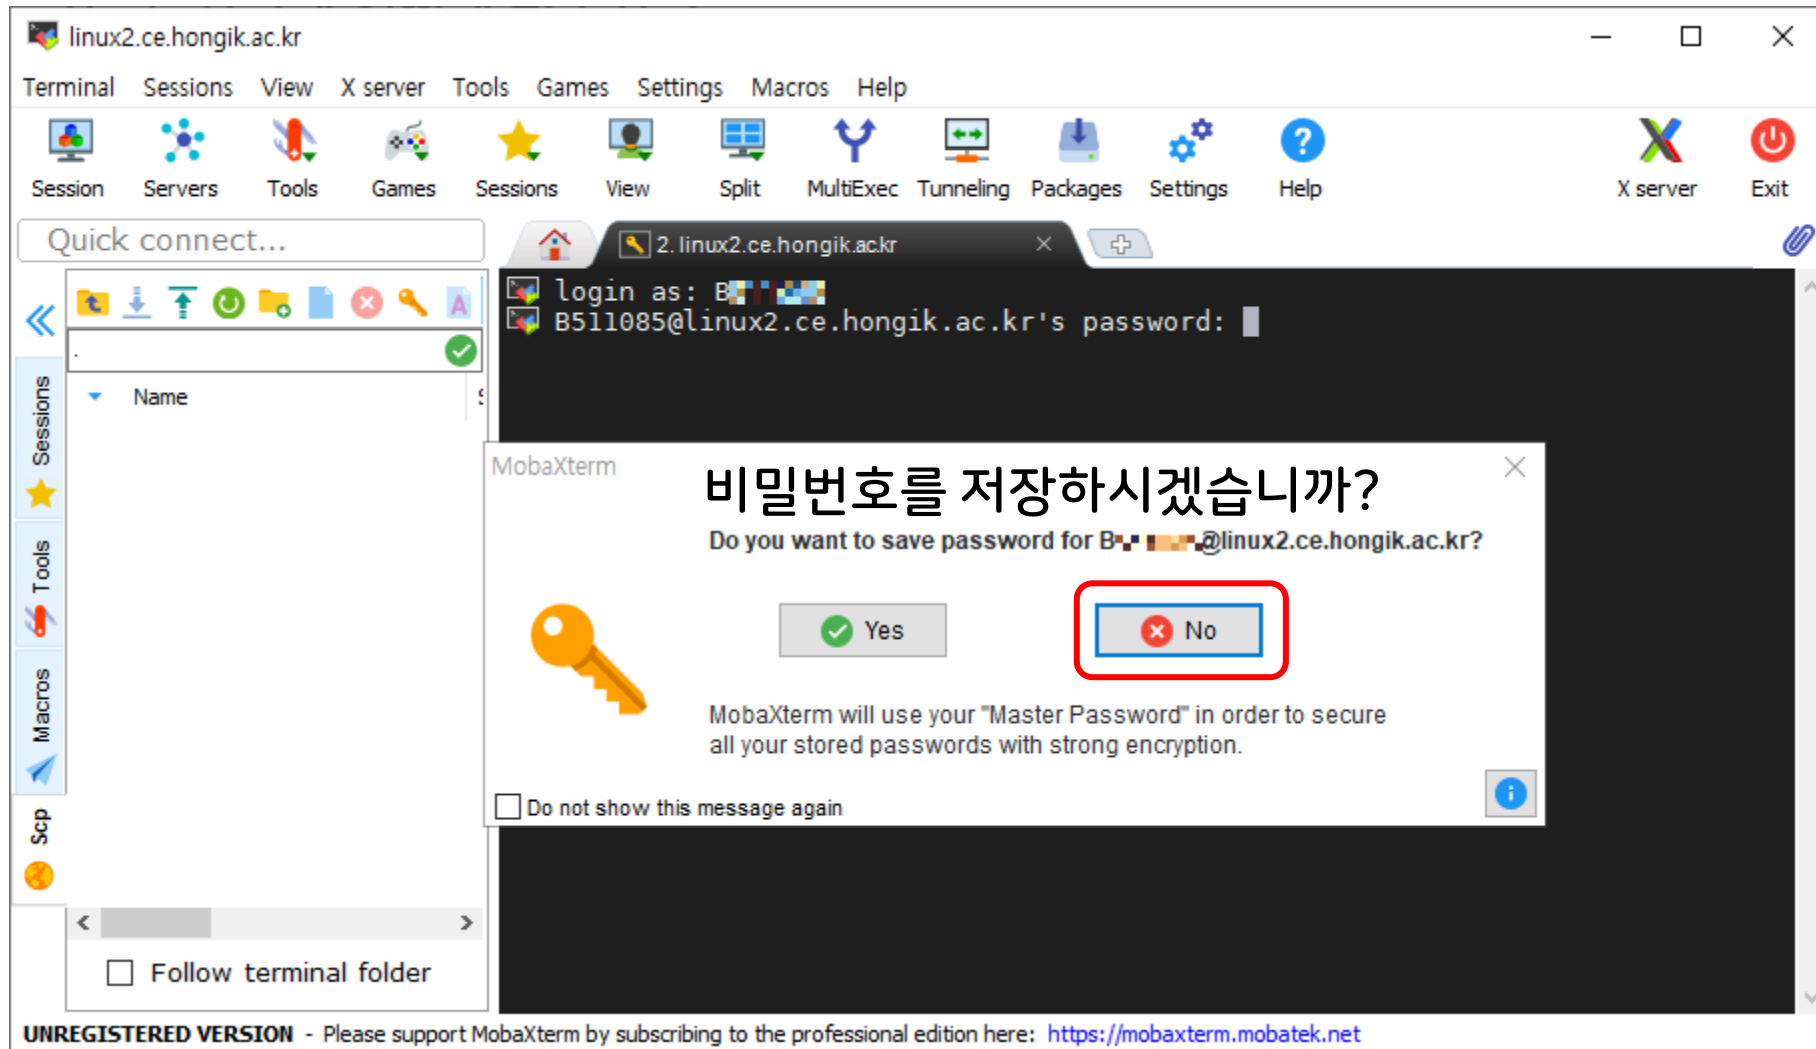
linux2.ce.hongik.ac.kr

Terminal Sessions View X server Tools Games Settings Macros Help

Session Servers Tools Games Sessions View Split MultiExec Tunneling Packages Settings Help X server Exit

Quick connect...

2. linux2.ce.hongik.ac.kr

login as: B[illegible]
B511085@linux2.ce.hongik.ac.kr's password:

Sessions Tools Macros Scp

Name

MobaXterm

비밀번호를 저장하시겠습니까?

Do you want to save password for B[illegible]@linux2.ce.hongik.ac.kr?

Yes No

MobaXterm will use your "Master Password" in order to secure all your stored passwords with strong encryption.

Do not show this message again

Follow terminal folder

UNREGISTERED VERSION - Please support MobaXterm by subscribing to the professional edition here: https://mobaxterm.mobatek.net